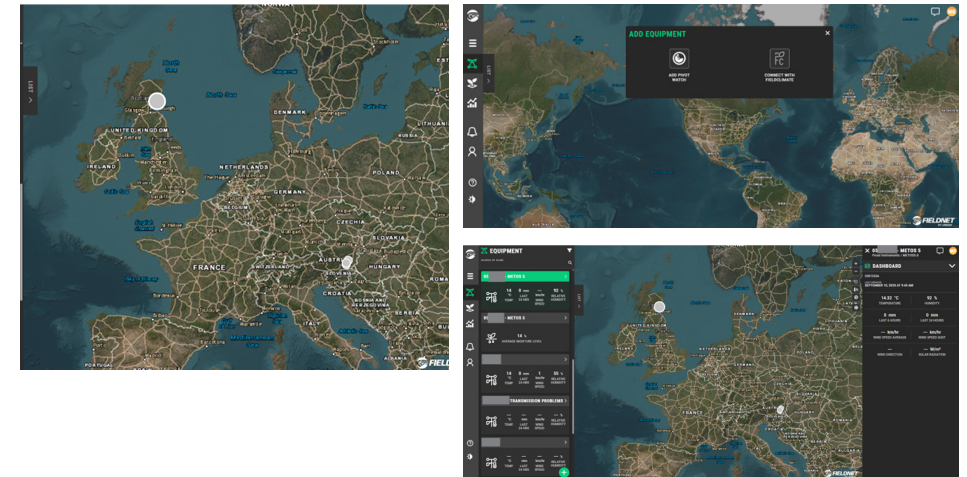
LIST

North Sea

UNITED KINGDOM

IRELAND

DENMARK

NETHERLANDS

GERMANY

POLAND

BELGIUM

CZECHIA

FRANCE

SWITZERLAND

AUSTRIA

SLOVAKIA

HUNGARY

SLOVENIA

CROATIA

LITHUANIA

FIELDNET

ADD EQUIPMENT

ADD PIVOT WATCH

CONNECT WITH FIELDCLIMATE

FIELDNET

EQUIPMENT

METOS 5

14 °C TEMP

0 mm LAST 24 HRS

— km/h WIND SPEED

92 % RELATIVE HUMIDITY

METOS 5

14 % AVERAGE MOISTURE LEVEL

14 °C TEMP

0 mm LAST 24 HRS

1 km/h WIND SPEED

55 % RELATIVE HUMIDITY

TRANSMISSION PROBLEMS

— °C TEMP

— mm LAST 24 HRS

— km/h WIND SPEED

— % RELATIVE HUMIDITY

— °C TEMP

— mm LAST 24 HRS

— km/h WIND SPEED

— % RELATIVE HUMIDITY

METOS 5

DASHBOARD

SEPTEMBER 15, 2020 AT 9:45 AM

14.32 °C TEMPERATURE

92 % HUMIDITY

0 mm LAST 6 HOURS

0 mm LAST 24 HOURS

— km/hr WIND SPEED AVERAGE

— km/hr WIND SPEED MAX

— WIND DIRECTION

— W/m² SOLAR RADIATION

FIELDNET